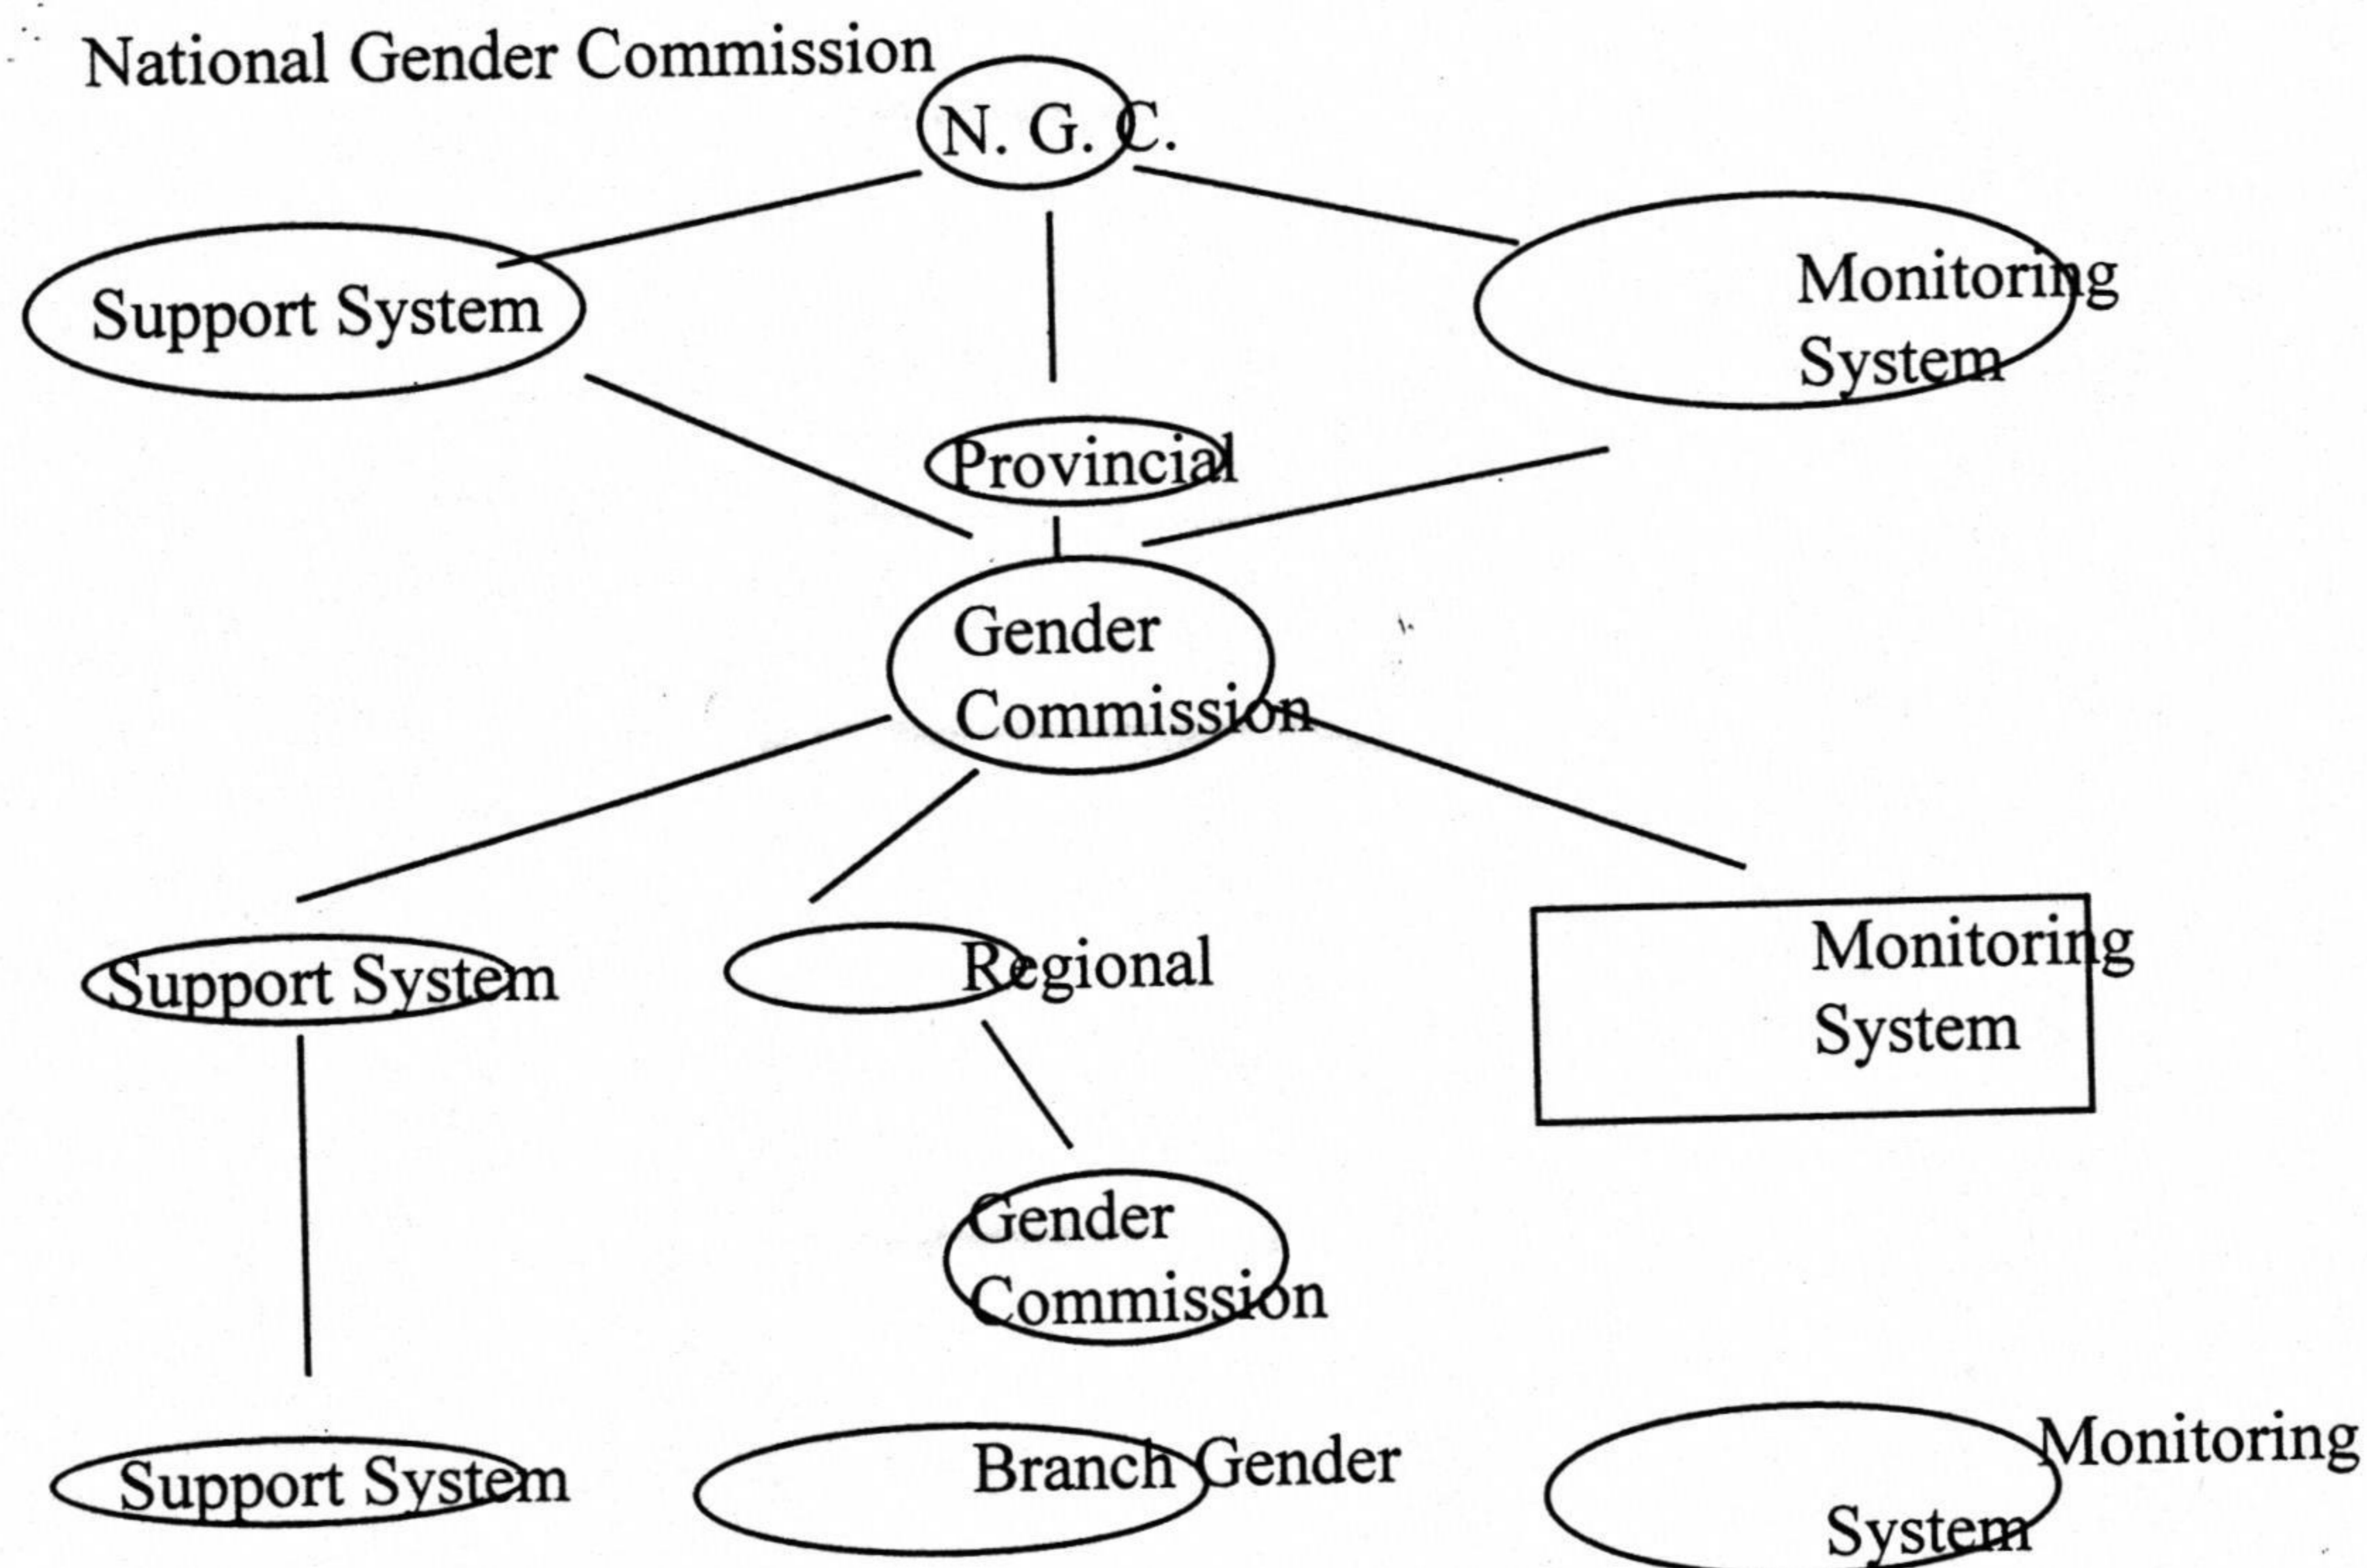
National Gender Commission

N. G. C.

Support System

Monitoring System

Provincial

Gender Commission

Support System

Regional

Monitoring System

Gender Commission

Support System

Branch Gender

Monitoring System